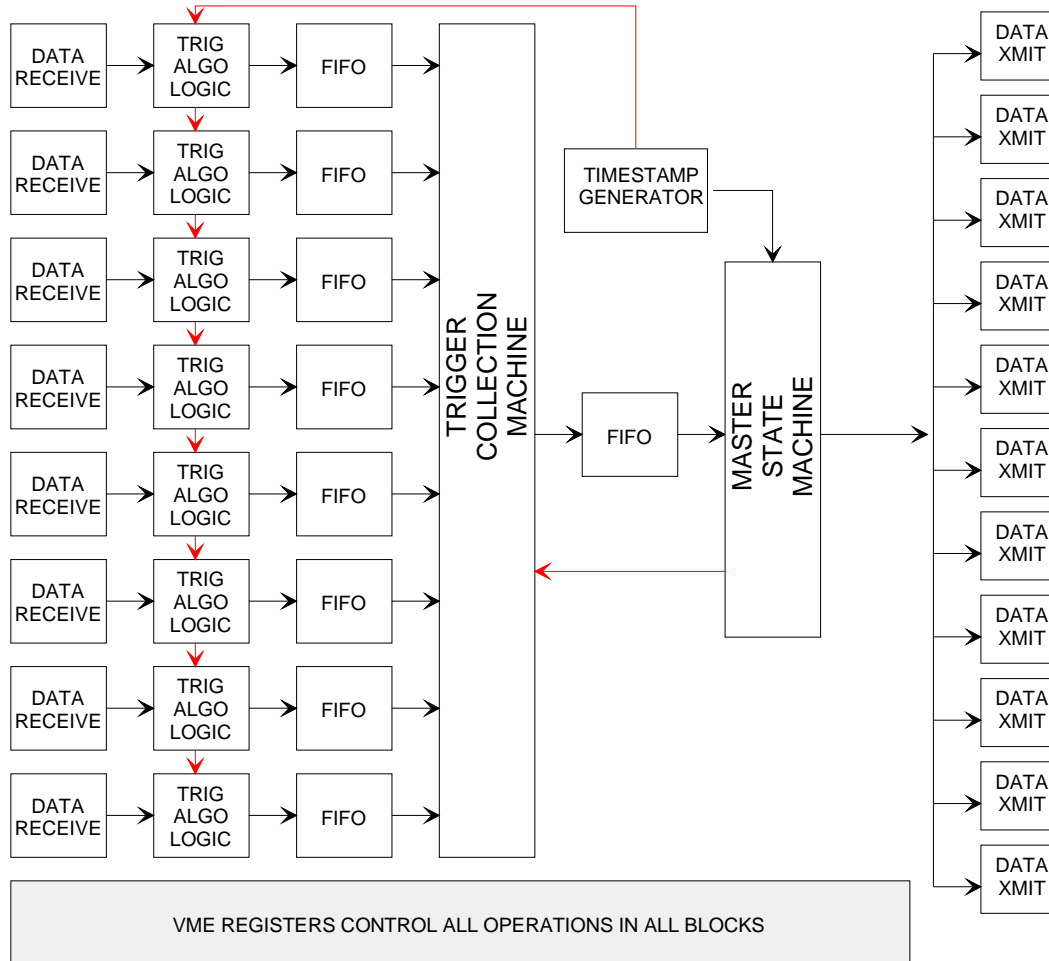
DATA RECEIVE
TRIG ALGO LOGIC
FIFO

DATA RECEIVE
TRIG ALGO LOGIC
FIFO

DATA RECEIVE
TRIG ALGO LOGIC
FIFO

DATA RECEIVE
TRIG ALGO LOGIC
FIFO

DATA RECEIVE
TRIG ALGO LOGIC
FIFO

DATA RECEIVE
TRIG ALGO LOGIC
FIFO

DATA RECEIVE
TRIG ALGO LOGIC
FIFO

DATA RECEIVE
TRIG ALGO LOGIC
FIFO

TRIGGER COLLECTION MACHINE

TIMESTAMP GENERATOR

FIFO

MASTER STATE MACHINE

DATA XMIT
DATA XMIT
DATA XMIT
DATA XMIT
DATA XMIT
DATA XMIT
DATA XMIT
DATA XMIT
DATA XMIT
DATA XMIT
DATA XMIT

VME REGISTERS CONTROL ALL OPERATIONS IN ALL BLOCKS